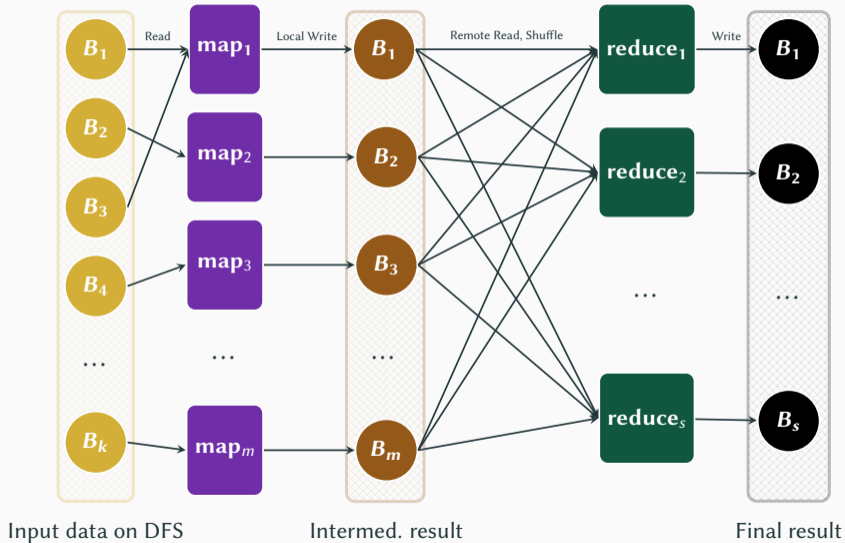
$B_1$ Read $\text{map}_1$ Local Write $B_1$ Remote Read, Shuffle $\text{reduce}_1$ Write $B_1$

$B_2$ $\text{map}_2$ $B_2$ $\text{reduce}_2$ $B_2$

$B_3$ $\text{map}_3$ $B_3$

$B_4$

… … … … …

$B_k$ $\text{map}_m$ $B_m$ $\text{reduce}_s$ $B_s$

Input data on DFS

Intermed. result

Final result